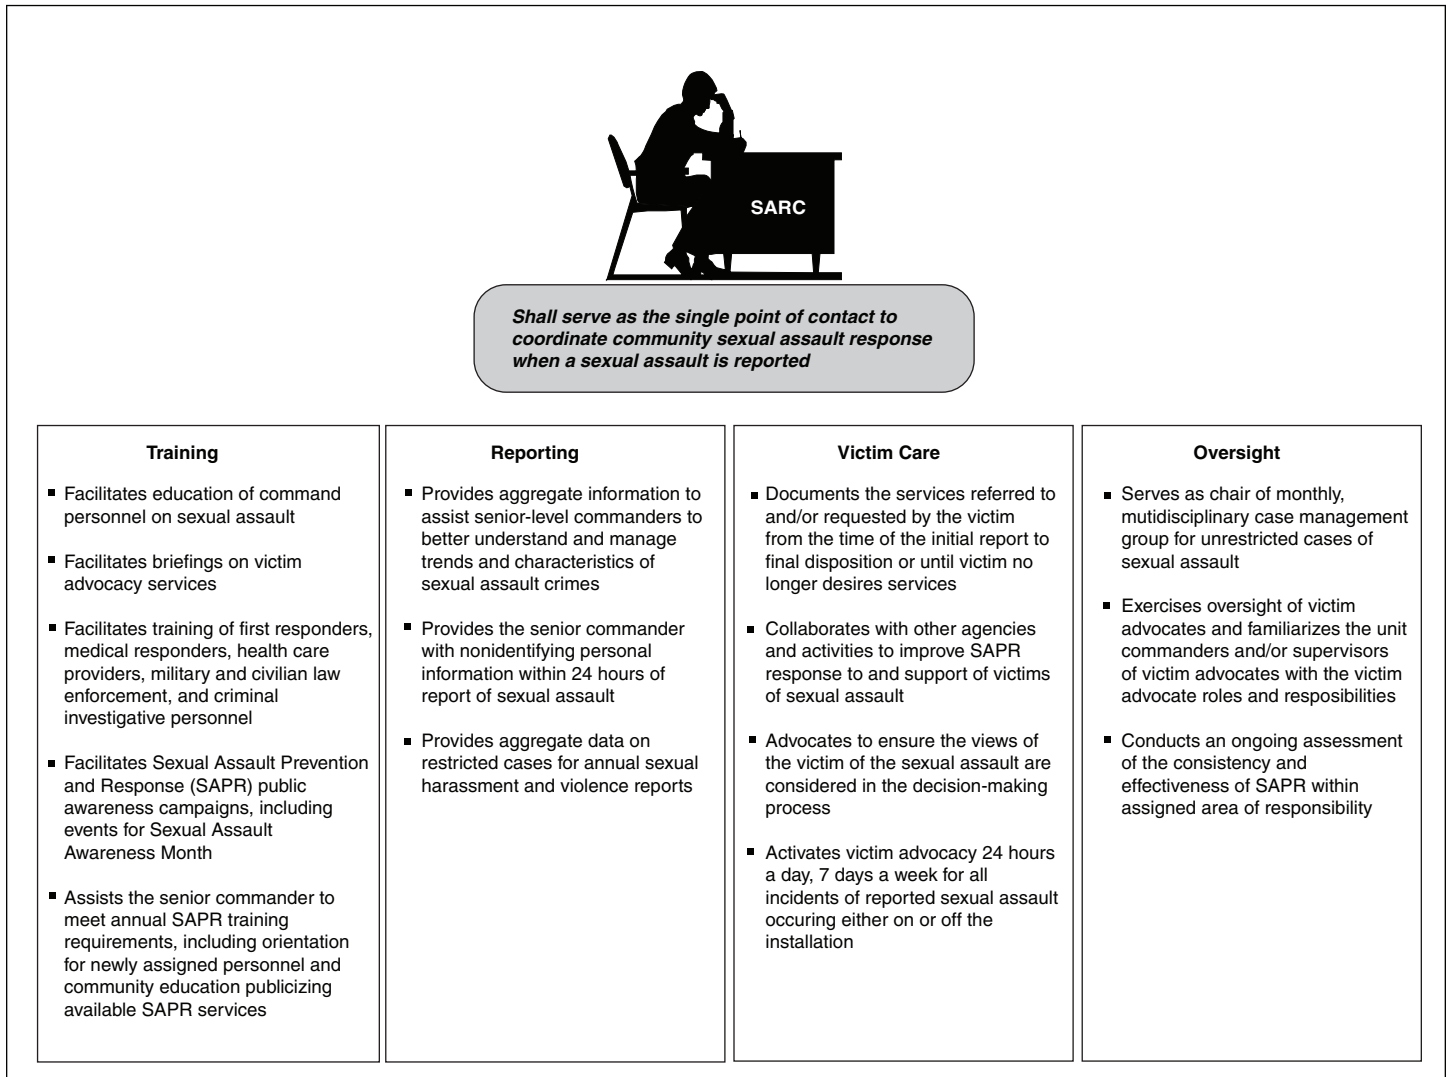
SARC

*Shall serve as the single point of contact to coordinate community sexual assault response when a sexual assault is reported*

**Training**

- Facilitates education of command personnel on sexual assault
- Facilitates briefings on victim advocacy services
- Facilitates training of first responders, medical responders, health care providers, military and civilian law enforcement, and criminal investigative personnel
- Facilitates Sexual Assault Prevention and Response (SAPR) public awareness campaigns, including events for Sexual Assault Awareness Month
- Assists the senior commander to meet annual SAPR training requirements, including orientation for newly assigned personnel and community education publicizing available SAPR services

**Reporting**

- Provides aggregate information to assist senior-level commanders to better understand and manage trends and characteristics of sexual assault crimes
- Provides the senior commander with nonidentifying personal information within 24 hours of report of sexual assault
- Provides aggregate data on restricted cases for annual sexual harassment and violence reports

**Victim Care**

- Documents the services referred to and/or requested by the victim from the time of the initial report to final disposition or until victim no longer desires services
- Collaborates with other agencies and activities to improve SAPR response to and support of victims of sexual assault
- Advocates to ensure the views of the victim of the sexual assault are considered in the decision-making process
- Activates victim advocacy 24 hours a day, 7 days a week for all incidents of reported sexual assault occuring either on or off the installation

**Oversight**

- Serves as chair of monthly, mutidisciplinary case management group for unrestricted cases of sexual assault
- Exercises oversight of victim advocates and familiarizes the unit commanders and/or supervisors of victim advocates with the victim advocate roles and resposibilities
- Conducts an ongoing assessment of the consistency and effectiveness of SAPR within assigned area of responsibility